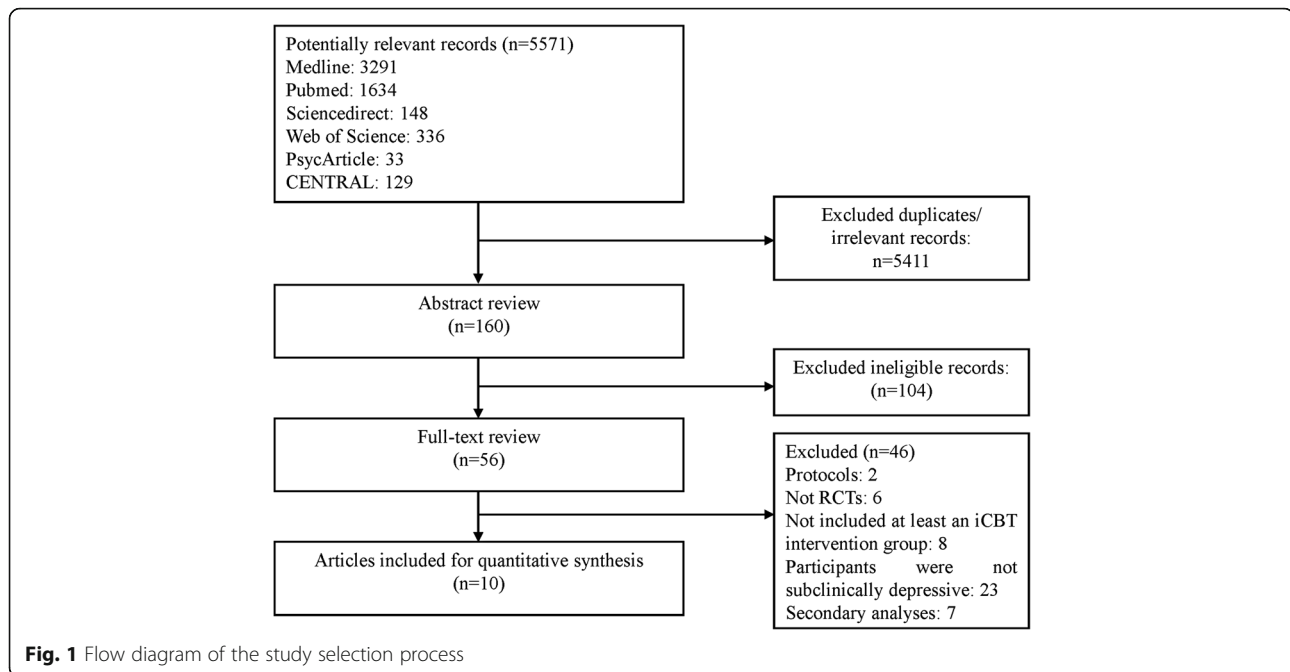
Potentially relevant records (n=5571)
Medline: 3291
Pubmed: 1634
Sciencedirect: 148
Web of Science: 336
PsycArticle: 33
CENTRAL: 129

Excluded duplicates/ irrelevant records: n=5411

Abstract review (n=160)

Excluded ineligible records: (n=104)

Full-text review (n=56)

Excluded (n=46)
Protocols: 2
Not RCTs: 6
Not included at least an iCBT intervention group: 8
Participants were not subclinically depressive: 23
Secondary analyses: 7

Articles included for quantitative synthesis (n=10)

Fig. 1 Flow diagram of the study selection process